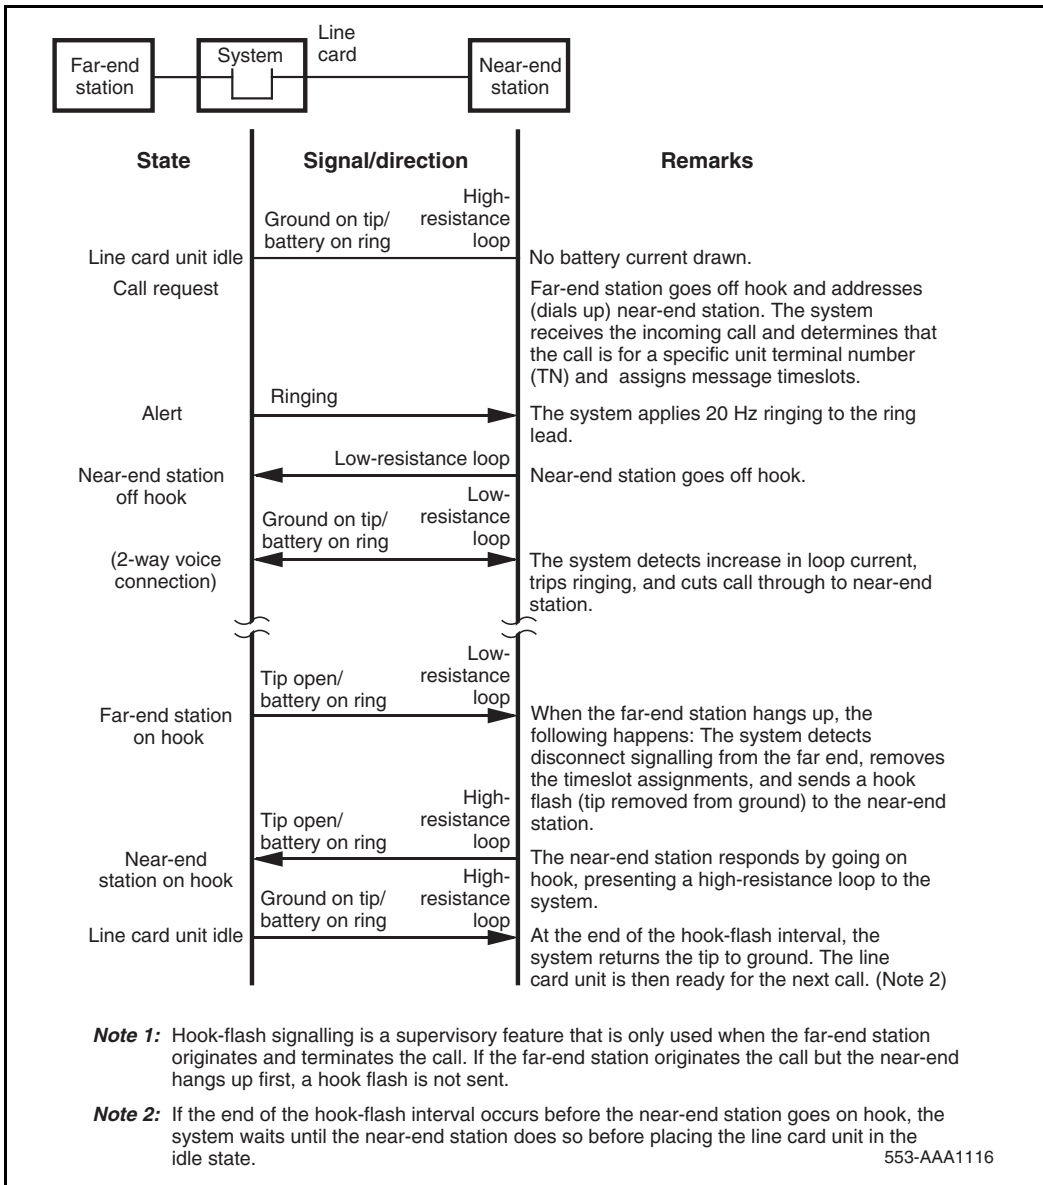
Far-end station

System

Line card

Near-end station

| State | Signal/direction | Remarks |
|---|---|---|
| Line card unit idle | Ground on tip/ battery on ring — High-resistance loop | No battery current drawn. |
| Call request | | Far-end station goes off hook and addresses (dials up) near-end station. The system receives the incoming call and determines that the call is for a specific unit terminal number (TN) and assigns message timeslots. |
| Alert | Ringing | The system applies 20 Hz ringing to the ring lead. |
| Near-end station off hook | Low-resistance loop | Near-end station goes off hook. |
| (2-way voice connection) | Ground on tip/ battery on ring — Low-resistance loop | The system detects increase in loop current, trips ringing, and cuts call through to near-end station. |
| Far-end station on hook | Tip open/ battery on ring — Low-resistance loop | When the far-end station hangs up, the following happens: The system detects disconnect signalling from the far end, removes the timeslot assignments, and sends a hook flash (tip removed from ground) to the near-end station. |
| Near-end station on hook | Tip open/ battery on ring — High-resistance loop | The near-end station responds by going on hook, presenting a high-resistance loop to the system. |
| Line card unit idle | Ground on tip/ battery on ring — High-resistance loop | At the end of the hook-flash interval, the system returns the tip to ground. The line card unit is then ready for the next call. (Note 2) |

**Note 1:** Hook-flash signalling is a supervisory feature that is only used when the far-end station originates and terminates the call. If the far-end station originates the call but the near-end hangs up first, a hook flash is not sent.

**Note 2:** If the end of the hook-flash interval occurs before the near-end station goes on hook, the system waits until the near-end station does so before placing the line card unit in the idle state.

553-AAA1116